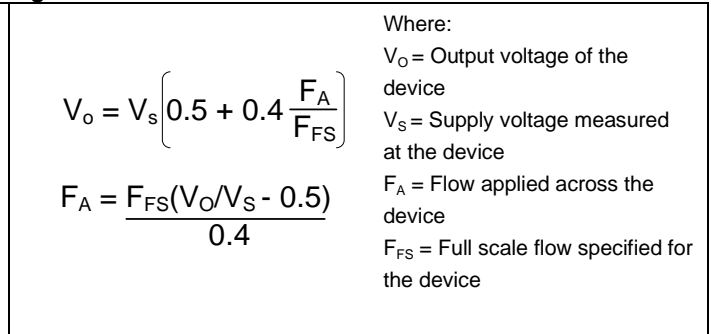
$V_o = V_s\left(0.5 + 0.4\frac{F_A}{F_{FS}}\right)$

$F_A = \frac{F_{FS}(V_O/V_S - 0.5)}{0.4}$

Where:
$V_O$ = Output voltage of the device
$V_S$ = Supply voltage measured at the device
$F_A$ = Flow applied across the device
$F_{FS}$ = Full scale flow specified for the device